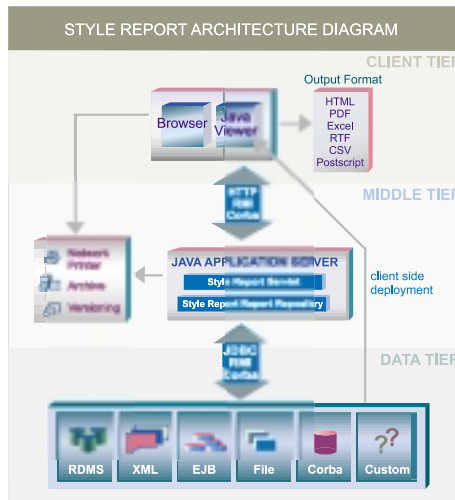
STYLE REPORT ARCHITECTURE DIAGRAM

CLIENT TIER

Browser

Java Viewer

Output Format

HTML
PDF
Excel
RTF
CSV
Postscript

MIDDLE TIER

HTTP
RMI
Corba

Network Printer

Archive

Versioning

JAVA APPLICATION SERVER

Style Report Servlet

Style Report Report Repository

client side deployment

DATA TIER

JDBC
RMI
Corba

RDMS

XML

EJB

File

Corba

Custom